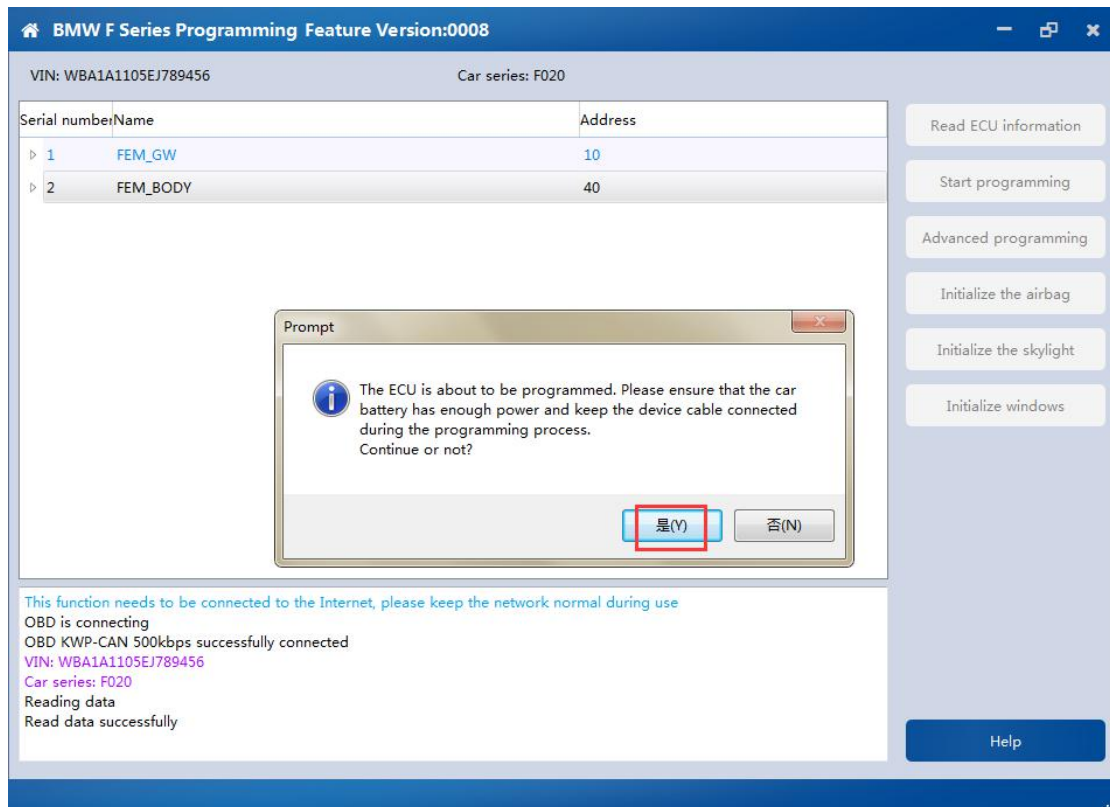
BMW F Series Programming Feature Version:0008

VIN: WBA1A1105EJ789456

Car series: F020

| Serial number | Name | Address |
|---|---|---|
| 1 | FEM_GW | 10 |
| 2 | FEM_BODY | 40 |

Read ECU information

Start programming

Advanced programming

Initialize the airbag

Initialize the skylight

Initialize windows

Prompt

The ECU is about to be programmed. Please ensure that the car battery has enough power and keep the device cable connected during the programming process.
Continue or not?

是(Y)

否(N)

This function needs to be connected to the Internet, please keep the network normal during use
OBD is connecting
OBD KWP-CAN 500kbps successfully connected
VIN: WBA1A1105EJ789456
Car series: F020
Reading data
Read data successfully

Help